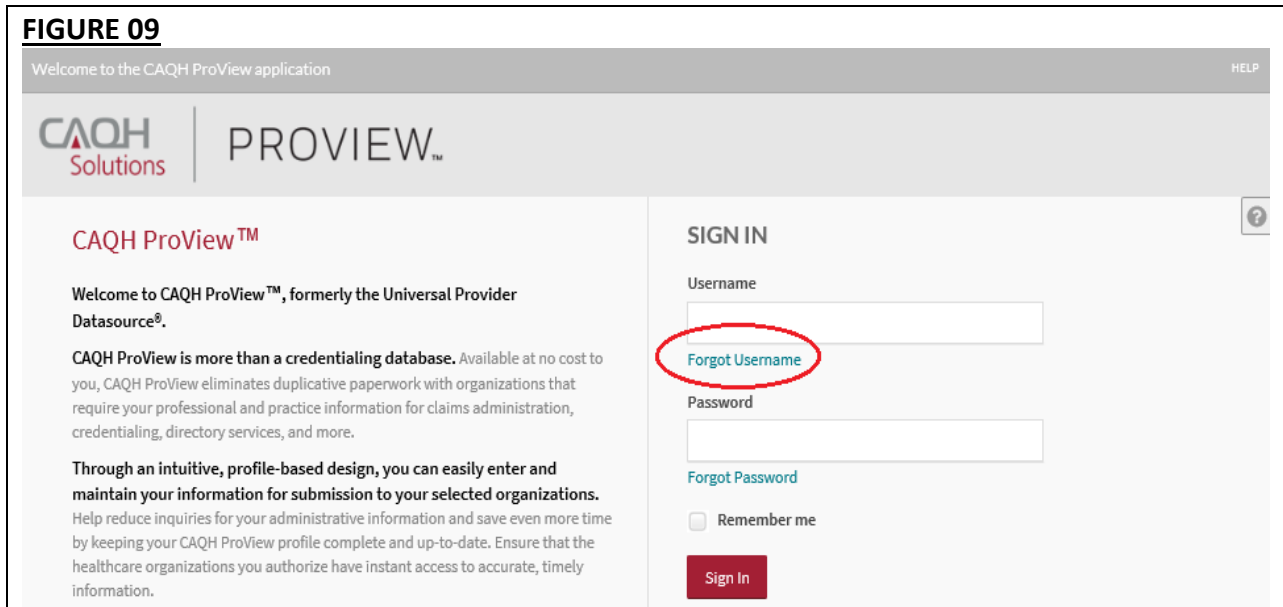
FIGURE 09

Welcome to the CAQH ProView application

HELP

CAQH Solutions | PROVIEW™

CAQH ProView™

Welcome to CAQH ProView™, formerly the Universal Provider Datasource®.

CAQH ProView is more than a credentialing database. Available at no cost to you, CAQH ProView eliminates duplicative paperwork with organizations that require your professional and practice information for claims administration, credentialing, directory services, and more.

Through an intuitive, profile-based design, you can easily enter and maintain your information for submission to your selected organizations. Help reduce inquiries for your administrative information and save even more time by keeping your CAQH ProView profile complete and up-to-date. Ensure that the healthcare organizations you authorize have instant access to accurate, timely information.

SIGN IN

Username

Forgot Username

Password

Forgot Password

Remember me

Sign In